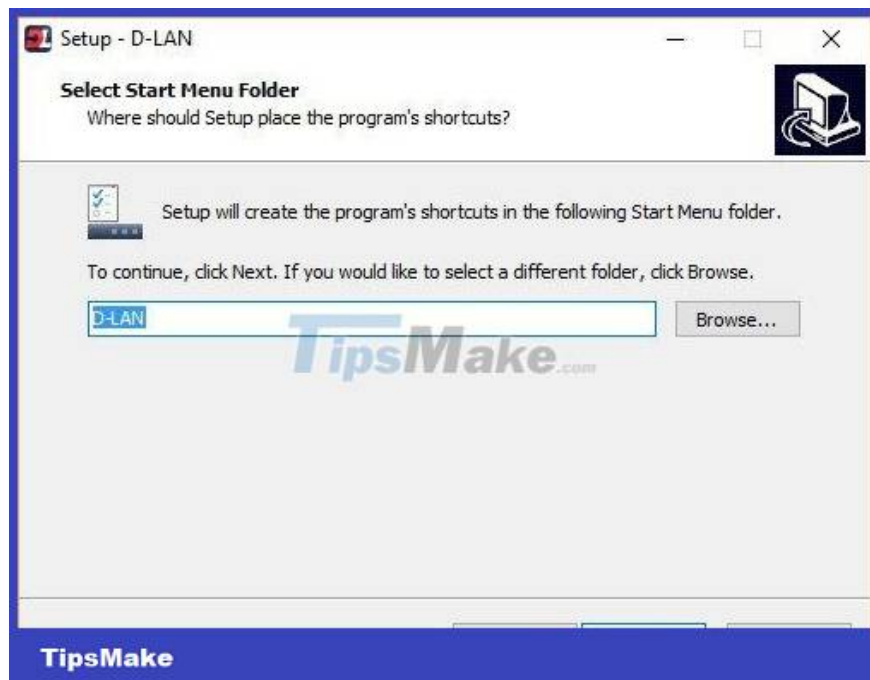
Setup - D-LAN

Select Start Menu Folder

Where should Setup place the program's shortcuts?

Setup will create the program's shortcuts in the following Start Menu folder.

To continue, click Next. If you would like to select a different folder, click Browse.

D-LAN

Browse...

TipsMake.com

TipsMake